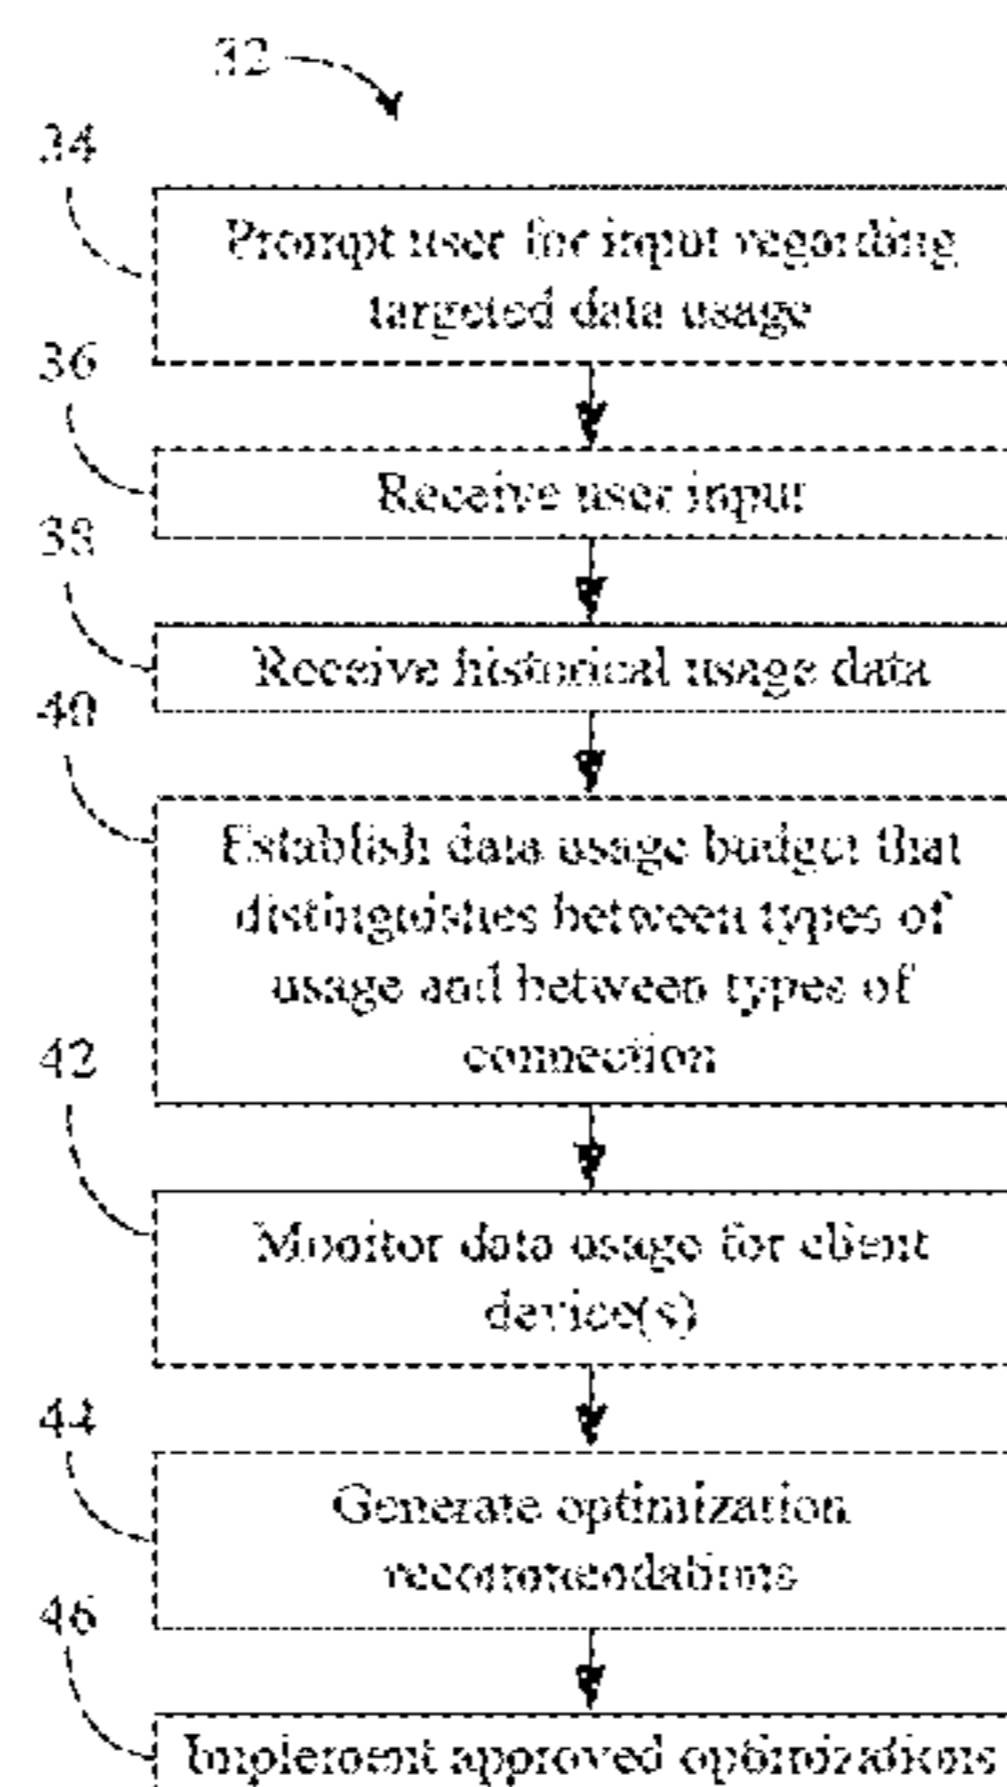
32

34

Prompt user for input regarding targeted data usage

36

Receive user input

38

Receive historical usage data

40

Establish data usage budget that distinguishes between types of usage and between types of connection

42

Monitor data usage for client device(s)

44

Generate optimization recommendations

46

Implement approved optimizations